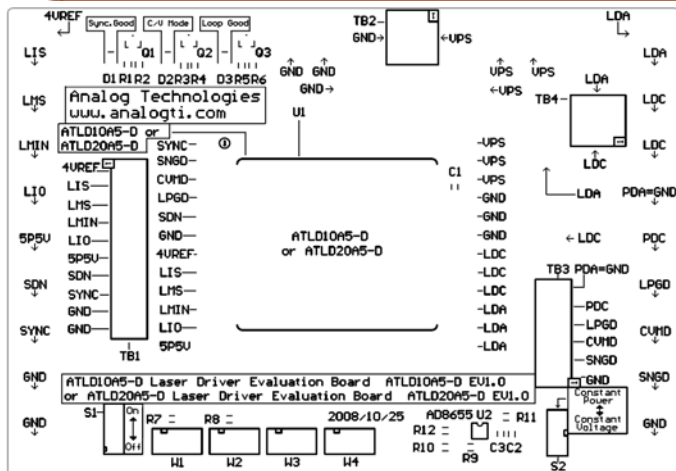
4VREF
Sync.Good
C/V Mode
Loop Good
TB2
GND
VPS
LDA
LIS
Q1
Q2
Q3
LDA
D1 R1 R2 D2 R2 R4 D3 R5 R6
GND GND
VPS VPS
LMS
GND
VPS
LDA
Analog Technologies
www.analogti.com
TB4
LDC
U1
LMIN
ATLD10A5-D or
ATLD20A5-D
SYNC
SNGD
CVMD
LPGD
SDN
GND
4VREF
LIS
LMS
LMIN
LIO
5P5V
LDC
LDC
4VREF
LIS
LMS
LMIN
LIO
5P5V
SDN
SYNC
GND
GND
TB1
-VPS
-VPS
-VPS
-GND
-GND
-GND
-LDC
-LDC
-LDC
-LDA
-LDA
-LDA
C1
LDA
PDA=GND
LIO
5P5V
ATLD10A5-D
or ATLD20A5-D
LDC
PDC
SDN
TB3
PDA=GND
PDC
LPGD
CVMD
SNGD
GND
LPGD
SYNC
CVMD
GND
SNGD
ATLD10A5-D Laser Driver Evaluation Board ATLD10A5-D EV1.0
or ATLD20A5-D Laser Driver Evaluation Board ATLD20A5-D EV1.0
Constant Power
Constant Voltage
GND
S1
On
Off
R7
R8
2008/10/25
AD8655 U2
R11
R12
R10
R9
C3C2
GND
W1
W2
W3
W4
S2